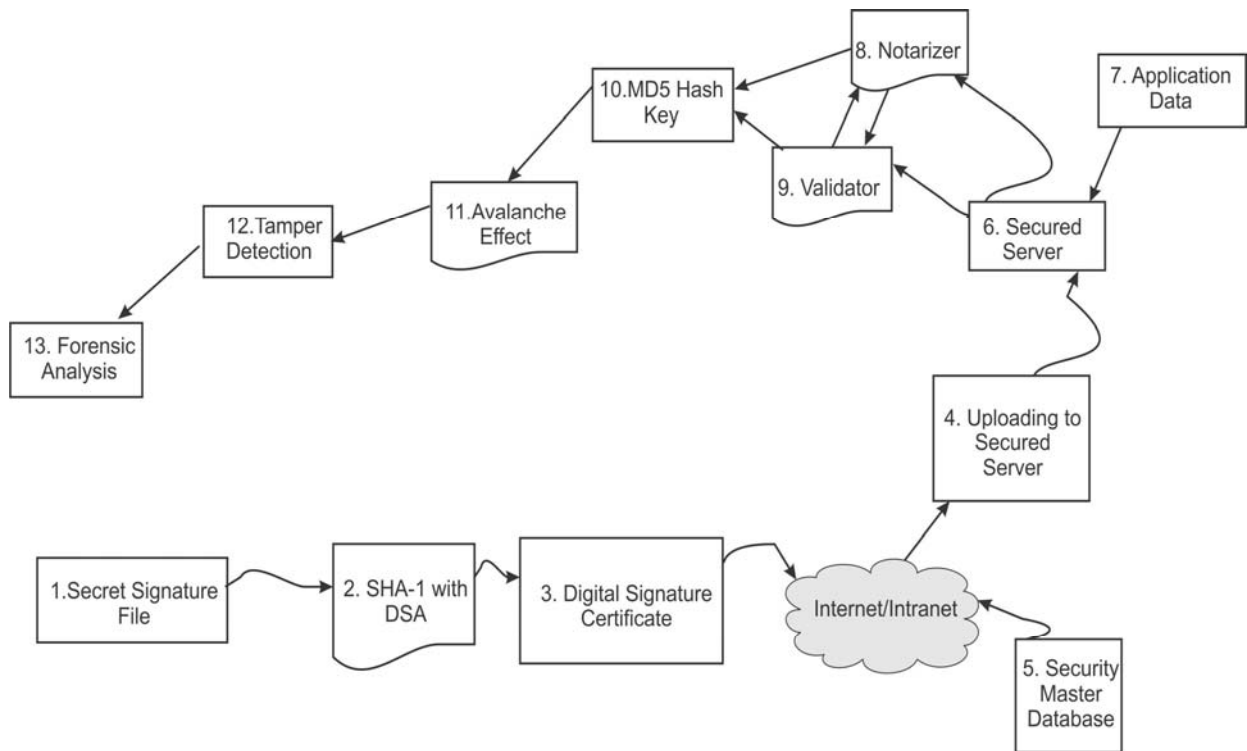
8. Notarizer

7. Application Data

10.MD5 Hash Key

9. Validator

11.Avalanche Effect

12.Tamper Detection

6. Secured Server

13. Forensic Analysis

4. Uploading to Secured Server

1.Secret Signature File

2. SHA-1 with DSA

3. Digital Signature Certificate

Internet/Intranet

5. Security Master Database